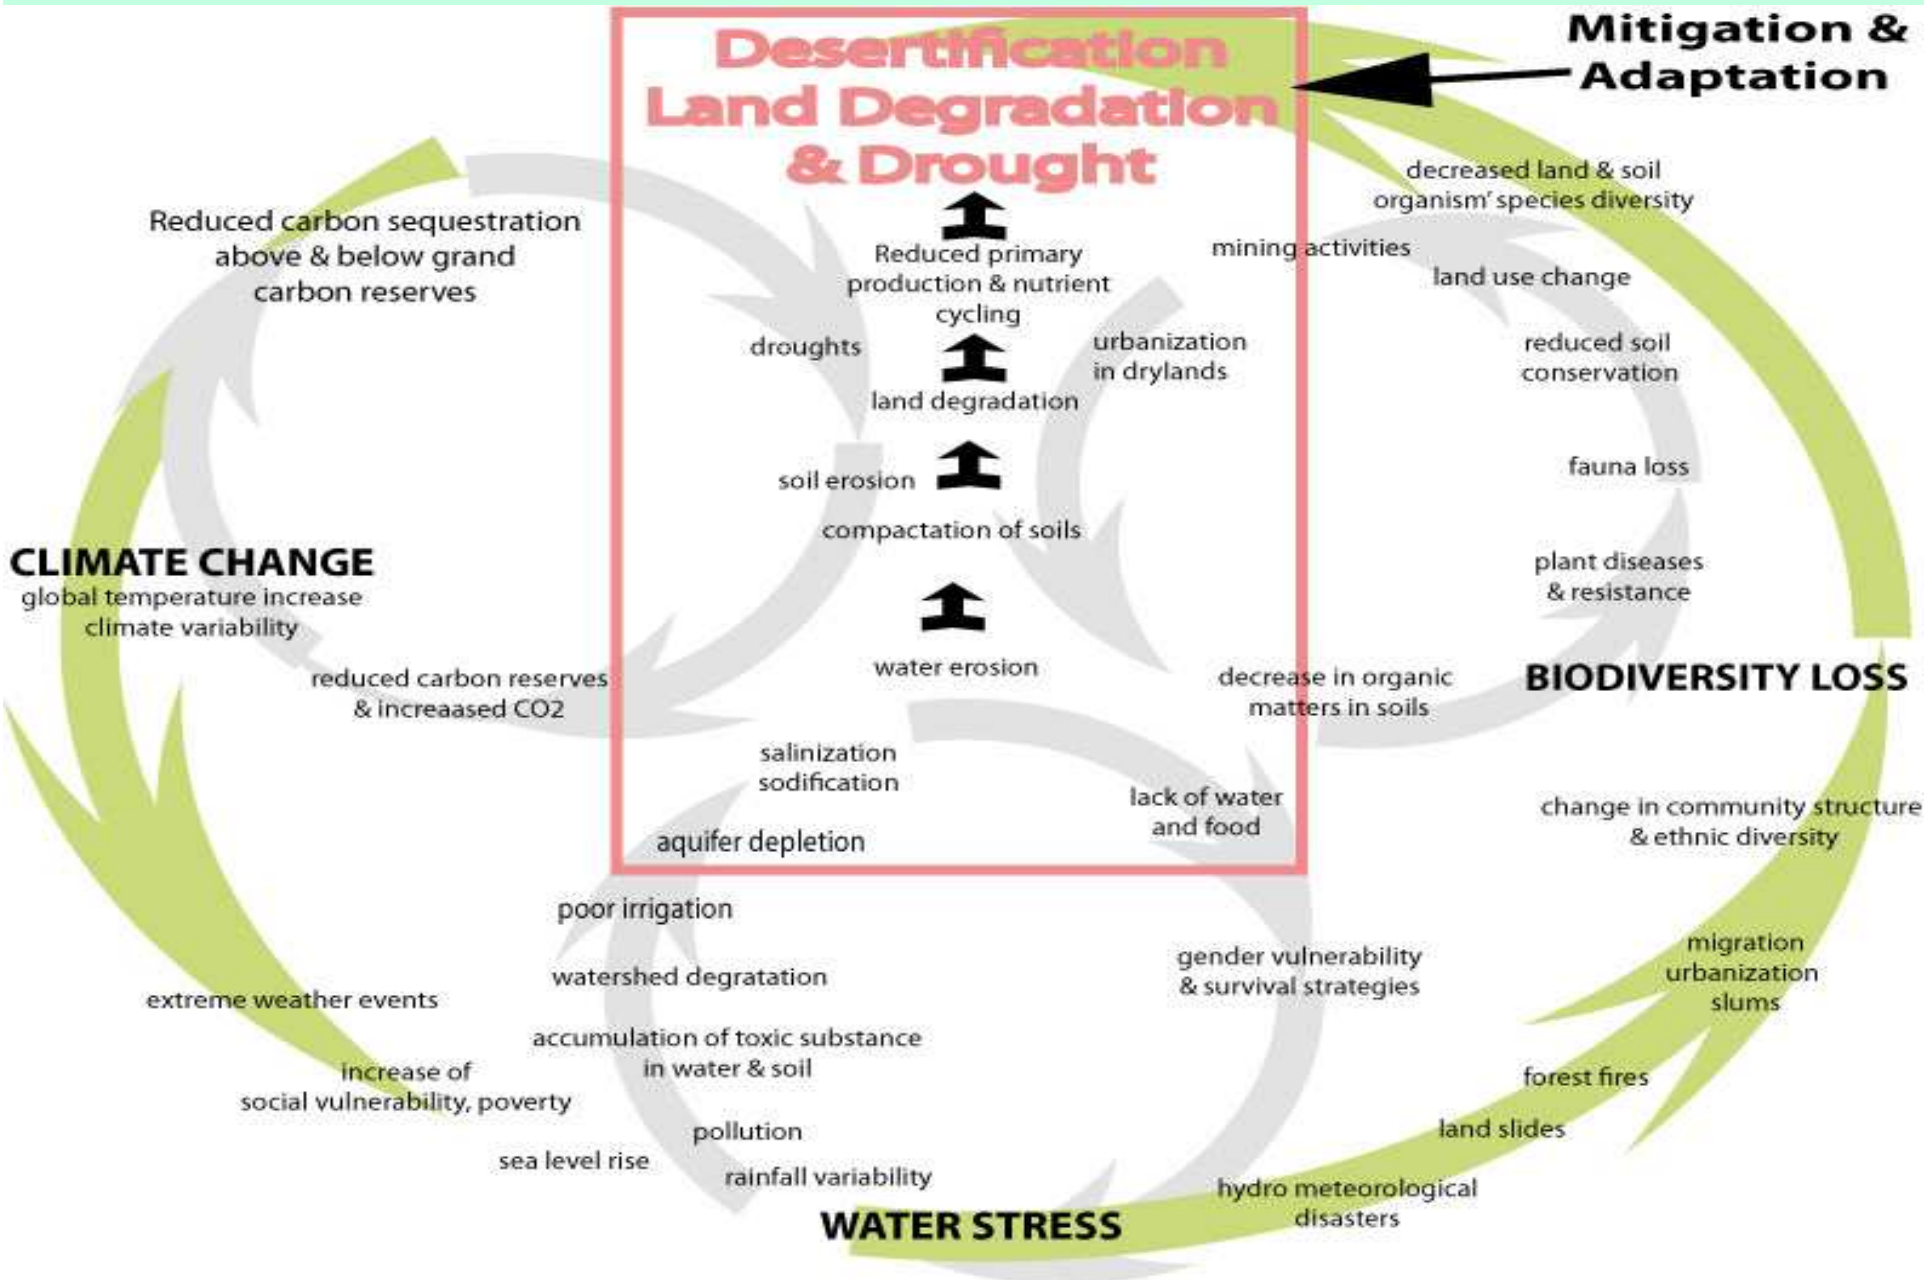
Desertification
Land Degradation
& Drought

Mitigation &
Adaptation

Reduced primary production & nutrient cycling

droughts

land degradation

soil erosion

compactation of soils

water erosion

salinization
sodification

aquifer depletion

lack of water and food

urbanization in drylands

mining activities

decrease in organic matters in soils

Reduced carbon sequestration above & below grand carbon reserves

CLIMATE CHANGE
global temperature increase
climate variability

reduced carbon reserves & increaased CO2

decreased land & soil organism' species diversity

land use change

reduced soil conservation

fauna loss

plant diseases & resistance

BIODIVERSITY LOSS

change in community structure & ethnic diversity

migration
urbanization
slums

forest fires

land slides

hydro meteorological disasters

poor irrigation

watershed degratation

accumulation of toxic substance in water & soil

pollution

rainfall variability

gender vulnerability & survival strategies

extreme weather events

increase of social vulnerability, poverty

sea level rise

WATER STRESS